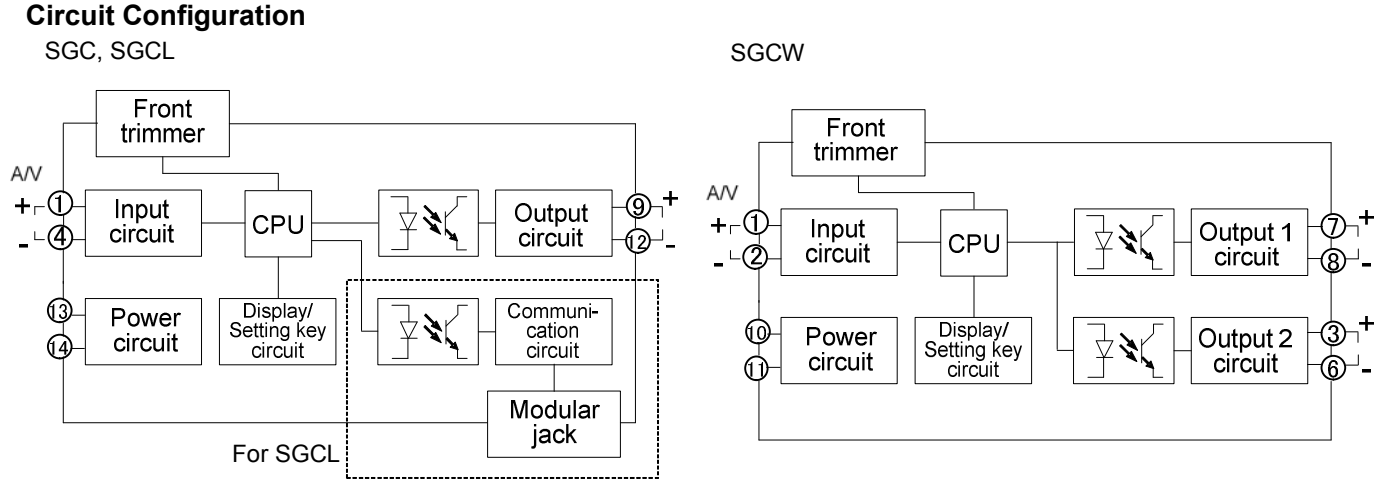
**Circuit Configuration**

SGC, SGCL

SGCW

Front trimmer

A/V

+ ① 

- ④

Input circuit

CPU

Output circuit

⑨ +

⑫ -

⑬

⑭

Power circuit

Display/ Setting key circuit

Communication circuit

Modular jack

For SGCL

Front trimmer

A/V

+ ①

- ②

Input circuit

CPU

Output 1 circuit

⑦ +

⑧ -

⑩

⑪

Power circuit

Display/ Setting key circuit

Output 2 circuit

③ +

⑥ -